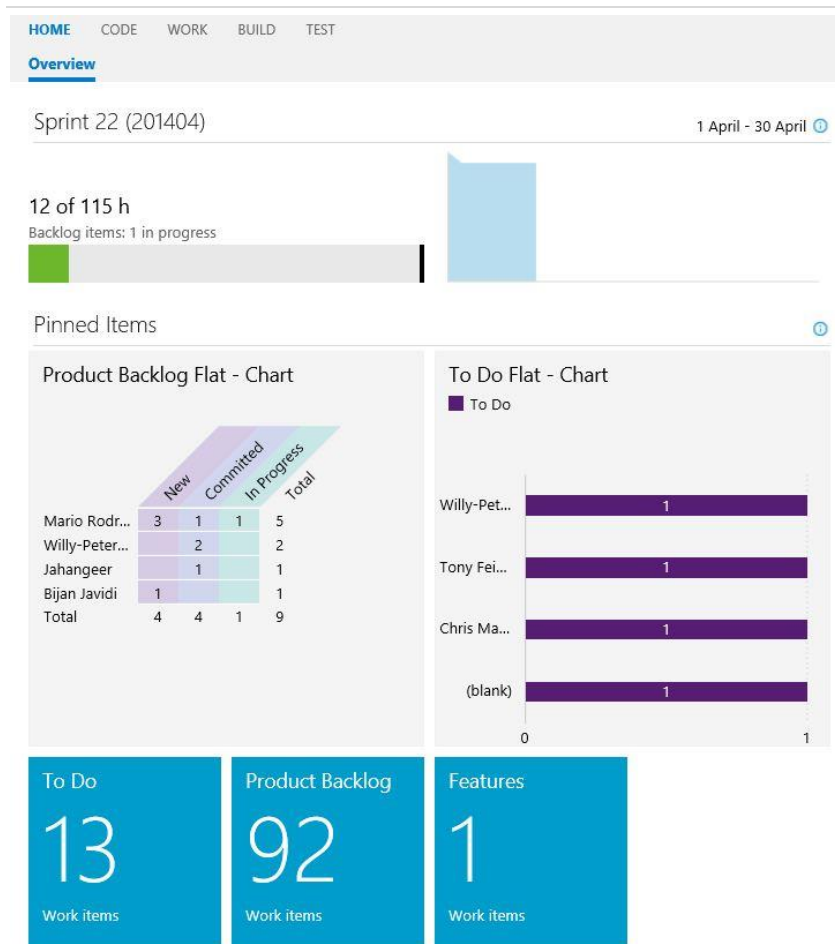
HOME CODE WORK BUILD TEST

Overview

Sprint 22 (201404)

1 April - 30 April

12 of 115 h

Backlog items: 1 in progress

Pinned Items

Product Backlog Flat - Chart

| | New | Committed | In Progress | Total |
|---|---|---|---|---|
| Mario Rodr... | 3 | 1 | 1 | 5 |
| Willy-Peter... | | 2 | | 2 |
| Jahangeer | | 1 | | 1 |
| Bijan Javidi | 1 | | | 1 |
| Total | 4 | 4 | 1 | 9 |

To Do Flat - Chart

To Do

Willy-Pet... 1

Tony Fei... 1

Chris Ma... 1

(blank) 1

0 1

To Do
13
Work items

Product Backlog
92
Work items

Features
1
Work items